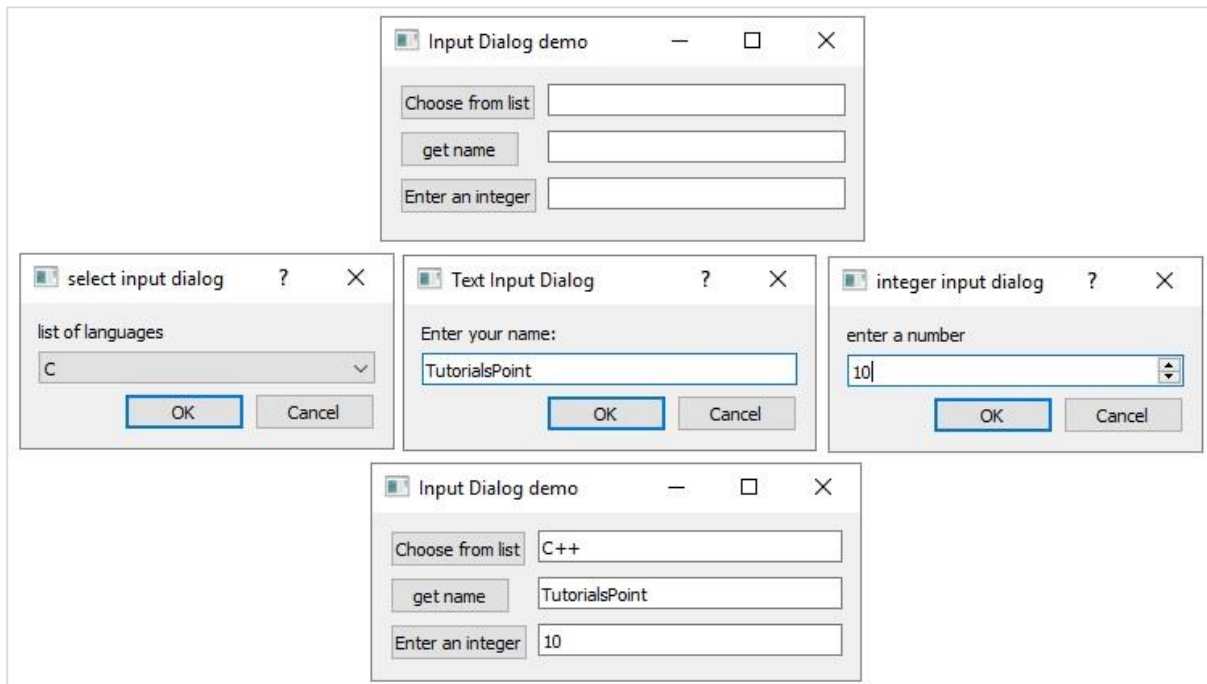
Input Dialog demo

Choose from list

get name

Enter an integer

select input dialog ? ×

list of languages

C

OK Cancel

Text Input Dialog ? ×

Enter your name:

TutorialsPoint

OK Cancel

integer input dialog ? ×

enter a number

10

OK Cancel

Input Dialog demo

Choose from list C++

get name TutorialsPoint

Enter an integer 10